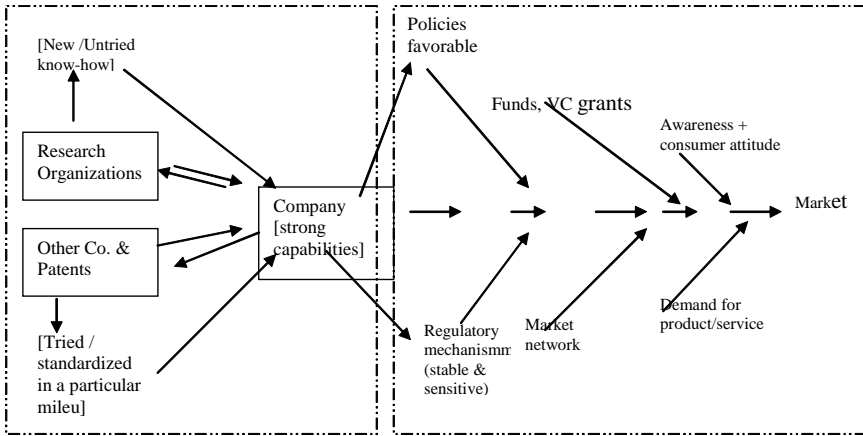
[New /Untried know-how]

Research Organizations

Other Co. & Patents

[Tried / standardized in a particular mileu]

Company [strong capabilities]

Policies favorable

Funds, VC grants

Awareness + consumer attitude

Market

Regulatory mechanismm (stable & sensitive)

Market network

Demand for product/service